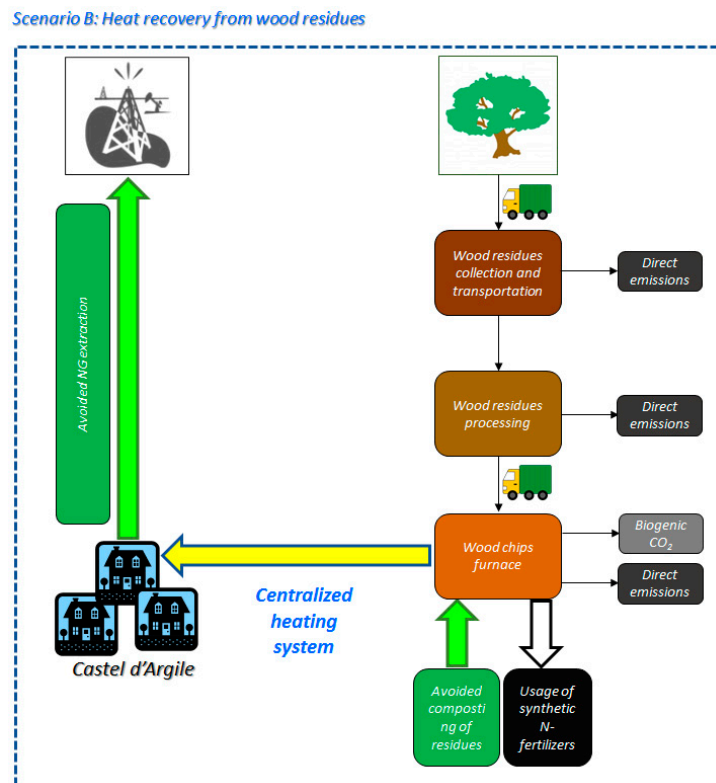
Scenario B: Heat recovery from wood residues

Avoided NG extraction

Wood residues collection and transportation

Direct emissions

Wood residues processing

Direct emissions

Wood chips furnace

Biogenic $CO_2$

Direct emissions

Centralized heating system

Castel d'Argile

Avoided composting of residues

Usage of synthetic N-fertilizers